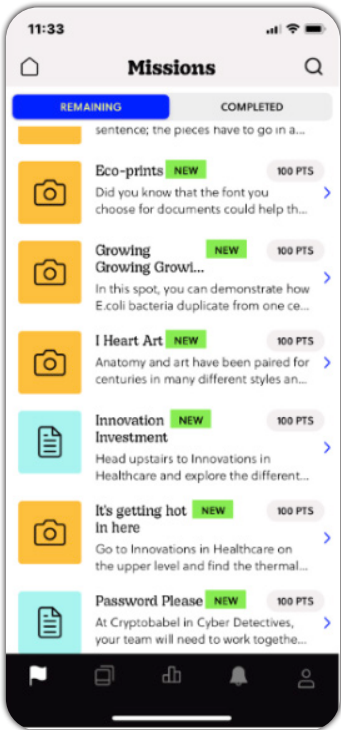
11:33

Missions

REMAINING

COMPLETED

sentence; the pieces have to go in a...

Eco-prints NEW 100 PTS
Did you know that the font you choose for documents could help th...

Growing Growing Growi... NEW 100 PTS
In this spot, you can demonstrate how E.coli bacteria duplicate from one ce...

I Heart Art NEW 100 PTS
Anatomy and art have been paired for centuries in many different styles an...

Innovation Investment NEW 100 PTS
Head upstairs to Innovations in Healthcare and explore the different...

It's getting hot in here NEW 100 PTS
Go to Innovations in Healthcare on the upper level and find the thermal...

Password Please NEW 100 PTS
At Cryptobabel in Cyber Detectives, your team will need to work togethe...